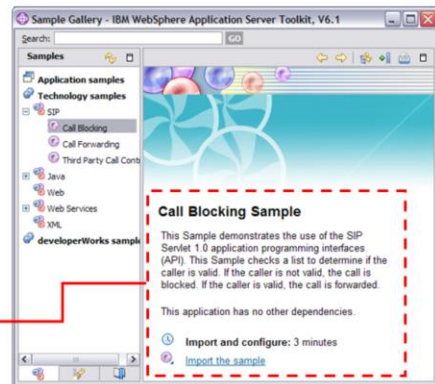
Sample Gallery - IBM WebSphere Application Server Toolkit, V6.1

Search: GO

Samples

Application samples
Technology samples
SIP
Call Blocking
Call Forwarding
Third Party Call Contr
Java
Web
Web Services
XML
developerWorks sample

Call Blocking Sample

This Sample demonstrates the use of the SIP Servlet 1.0 application programming interfaces (API). This Sample checks a list to determine if the caller is valid. If the caller is not valid, the call is blocked. If the caller is valid, the call is forwarded.

This application has no other dependencies.

Import and configure: 3 minutes

Import the sample